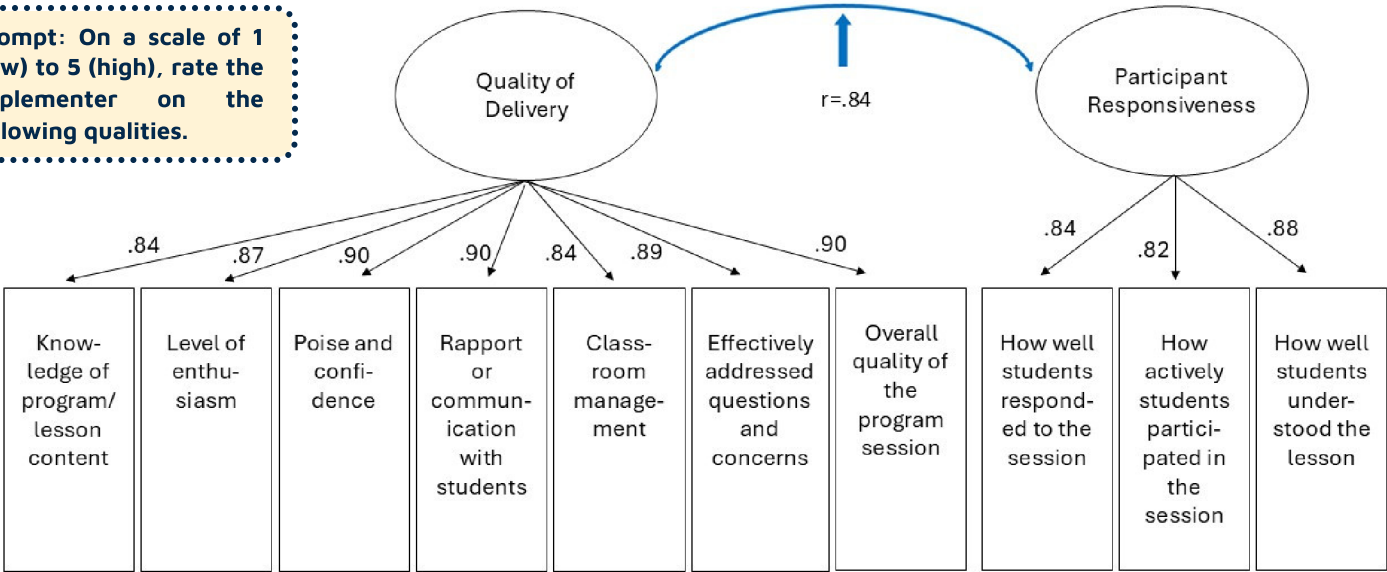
ompt: On a scale of 1 w) to 5 (high), rate the plementer on the llowing qualities.

Quality of Delivery

r=.84

Participant Responsiveness

.84

.87

.90

.90

.84

.89

.90

.84

.82

.88

Knowledge of program/ lesson content

Level of enthusiasm

Poise and confidence

Rapport or communication with students

Classroom management

Effectively addressed questions and concerns

Overall quality of the program session

How well students responded to the session

How actively students participated in the session

How well students understood the lesson